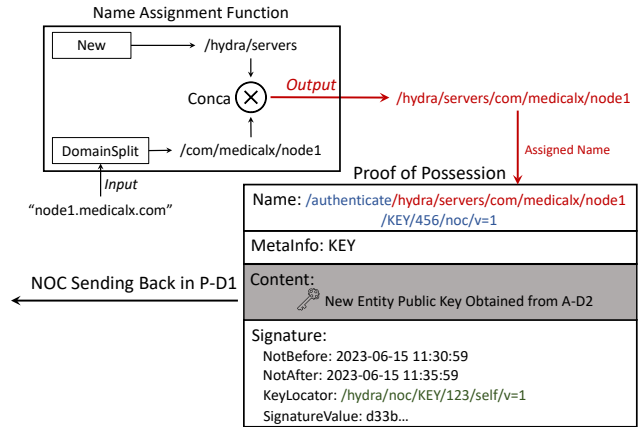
Name Assignment Function

New

/hydra/servers

Conca

Output

/hydra/servers/com/medicalx/node1

DomainSplit

/com/medicalx/node1

Input

"node1.medicalx.com"

Assigned Name

Proof of Possession

Name: /authenticate/hydra/servers/com/medicalx/node1/KEY/456/noc/v=1

MetaInfo: KEY

NOC Sending Back in P-D1

Content:

New Entity Public Key Obtained from A-D2

Signature:

NotBefore: 2023-06-15 11:30:59

NotAfter: 2023-06-15 11:35:59

KeyLocator: /hydra/noc/KEY/123/self/v=1

SignatureValue: d33b...